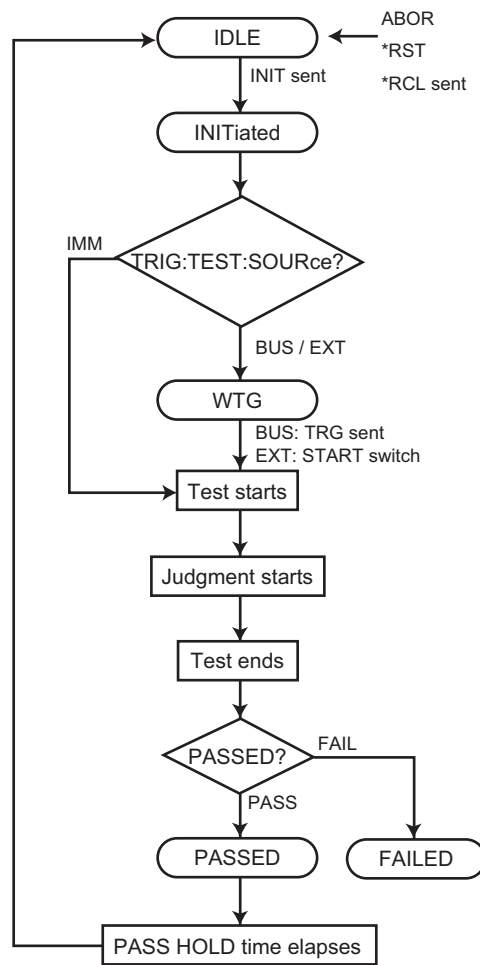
IDLE

ABOR
*RST
*RCL sent

INIT sent

INITiated

IMM

TRIG:TEST:SOURce?

BUS / EXT

WTG

BUS: TRG sent
EXT: START switch

Test starts

Judgment starts

Test ends

PASSED?

FAIL

PASS

PASSED

FAILED

PASS HOLD time elapses